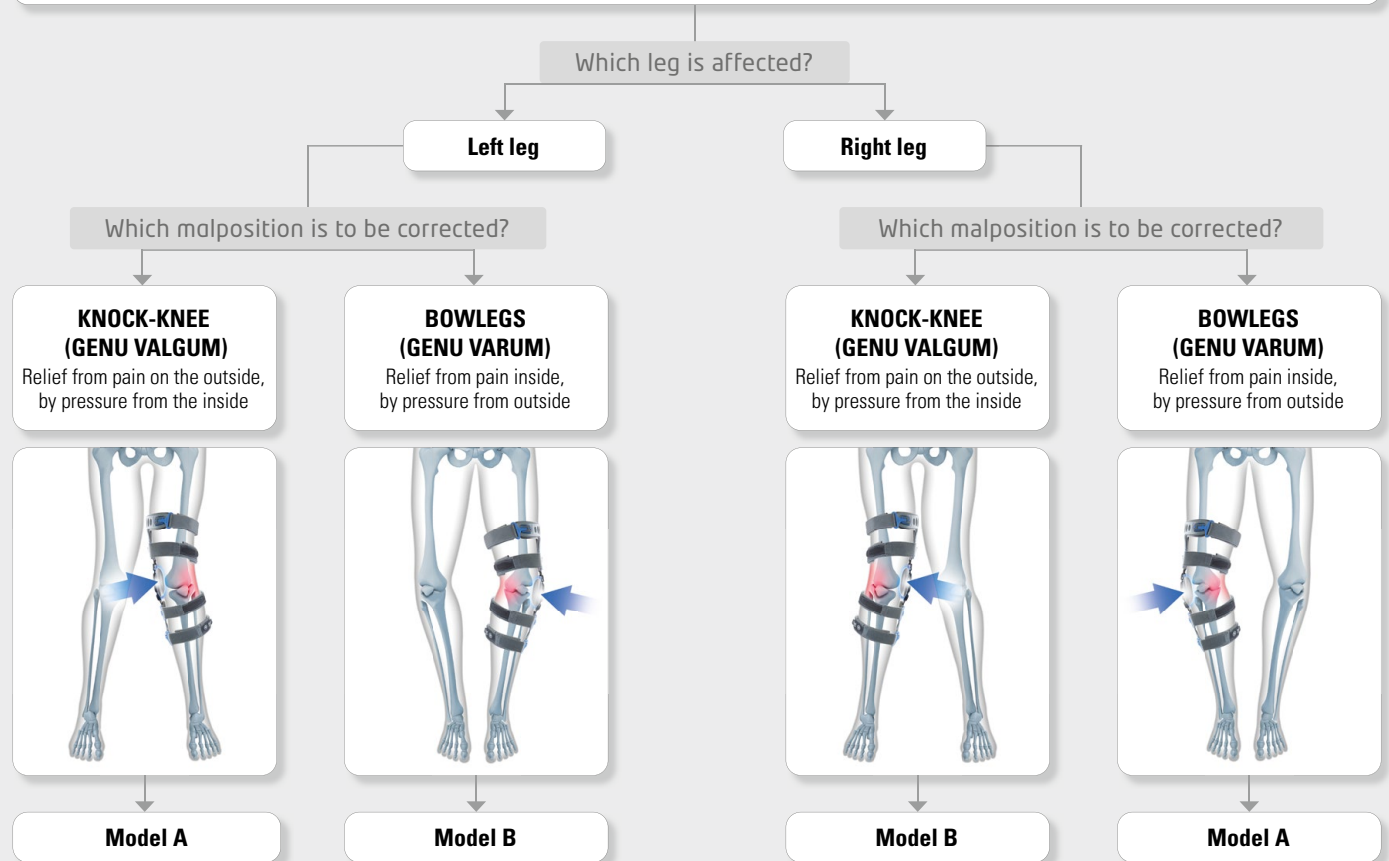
Which leg is affected?

Left leg

Right leg

Which malposition is to be corrected?

Which malposition is to be corrected?

KNOCK-KNEE (GENU VALGUM)
Relief from pain on the outside, by pressure from the inside

BOWLEGS (GENU VARUM)
Relief from pain inside, by pressure from outside

KNOCK-KNEE (GENU VALGUM)
Relief from pain on the outside, by pressure from the inside

BOWLEGS (GENU VARUM)
Relief from pain inside, by pressure from outside

Model A

Model B

Model B

Model A